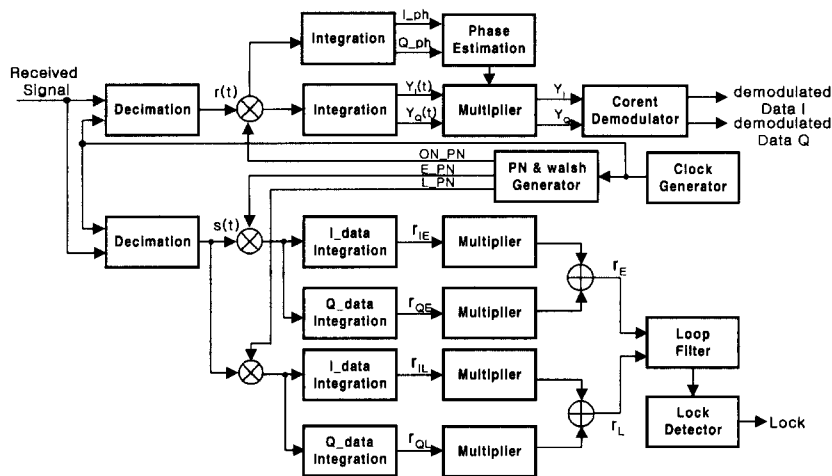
Received Signal

Decimation

r(t)

Integration

I_ph

Q_ph

Phase Estimation

Integration

$Y_I(t)$

$Y_Q(t)$

Multiplier

$Y_I$

$Y_Q$

Corent Demodulator

demodulated Data I

demodulated Data Q

ON_PN

E_PN

L_PN

PN & walsh Generator

Clock Generator

Decimation

s(t)

I_data Integration

$r_{IE}$

Multiplier

Q_data Integration

$r_{QE}$

Multiplier

$r_E$

Loop Filter

I_data Integration

$r_{IL}$

Multiplier

Q_data Integration

$r_{QL}$

Multiplier

$r_L$

Lock Detector

Lock